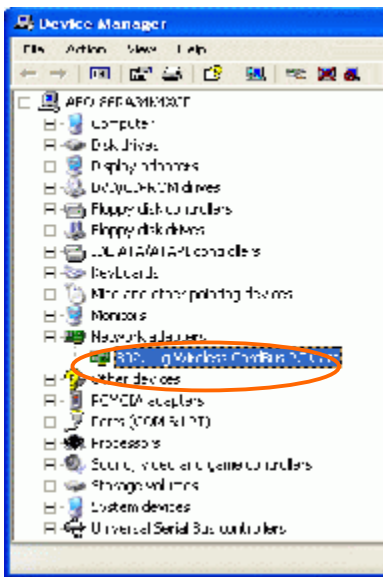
Device Manager

File Action View Help

AEO-SFFAXMXXXT
Computer
Disk drives
Display adapters
DVD/CD-ROM drives
Floppy disk controllers
Floppy disk drives
IDE ATA/ATAPI controllers
Keyboards
Mice and other pointing devices
Monitors
Network adapters
802.11g Wireless CardBus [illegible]
Other devices
PCMCIA adapters
Ports (COM & LPT)
Processors
Sound, video and game controllers
Storage volumes
System devices
Universal Serial Bus controllers